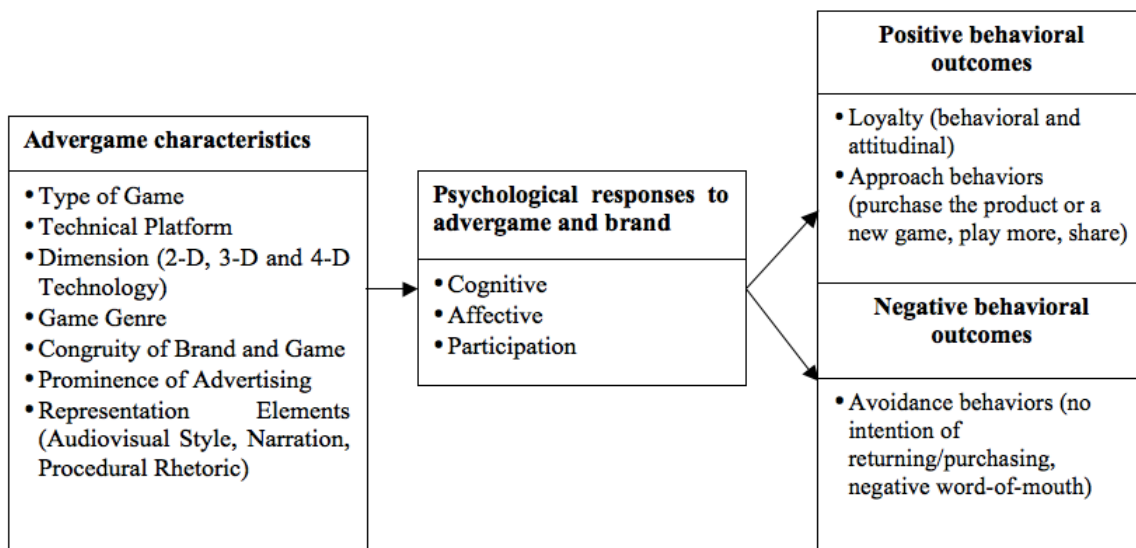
Advergame characteristics

• Type of Game
• Technical Platform
• Dimension (2-D, 3-D and 4-D Technology)
• Game Genre
• Congruity of Brand and Game
• Prominence of Advertising
• Representation Elements (Audiovisual Style, Narration, Procedural Rhetoric)

Psychological responses to advergame and brand

• Cognitive
• Affective
• Participation

Positive behavioral outcomes

• Loyalty (behavioral and attitudinal)
• Approach behaviors (purchase the product or a new game, play more, share)

Negative behavioral outcomes

• Avoidance behaviors (no intention of returning/purchasing, negative word-of-mouth)